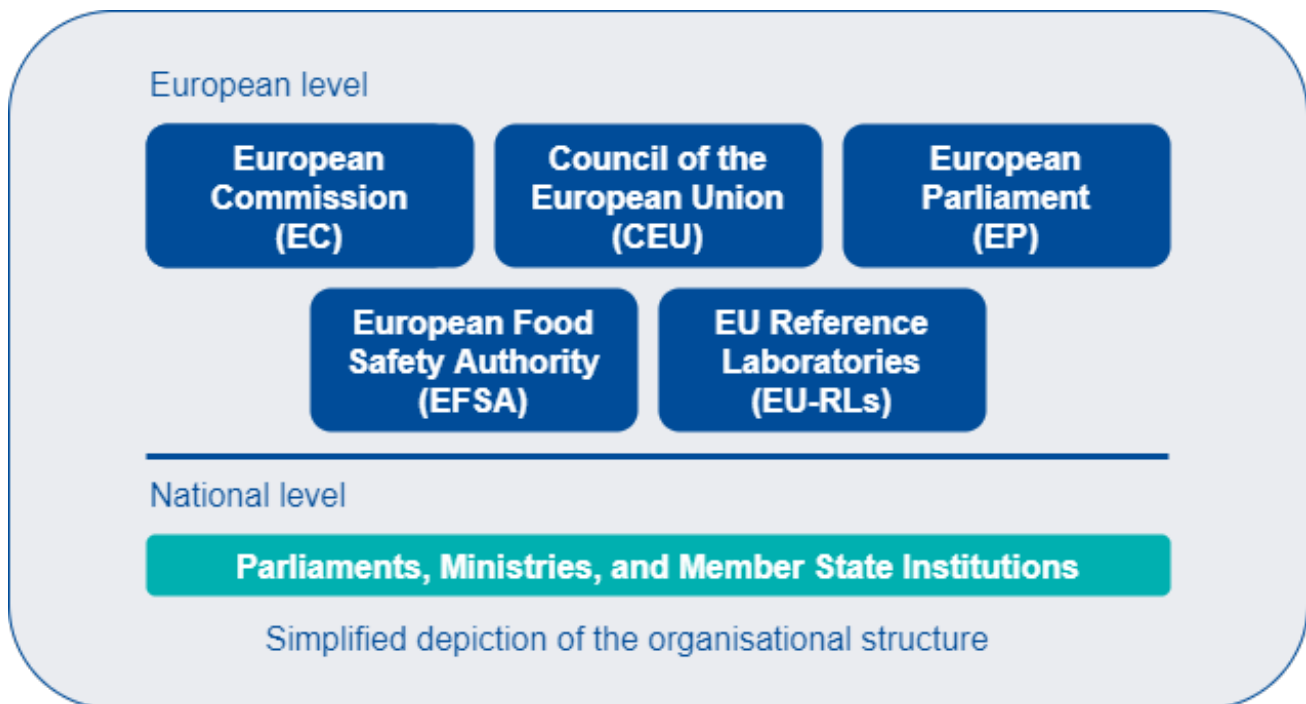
European level

European Commission (EC)

Council of the European Union (CEU)

European Parliament (EP)

European Food Safety Authority (EFSA)

EU Reference Laboratories (EU-RLs)

National level

Parliaments, Ministries, and Member State Institutions

Simplified depiction of the organisational structure